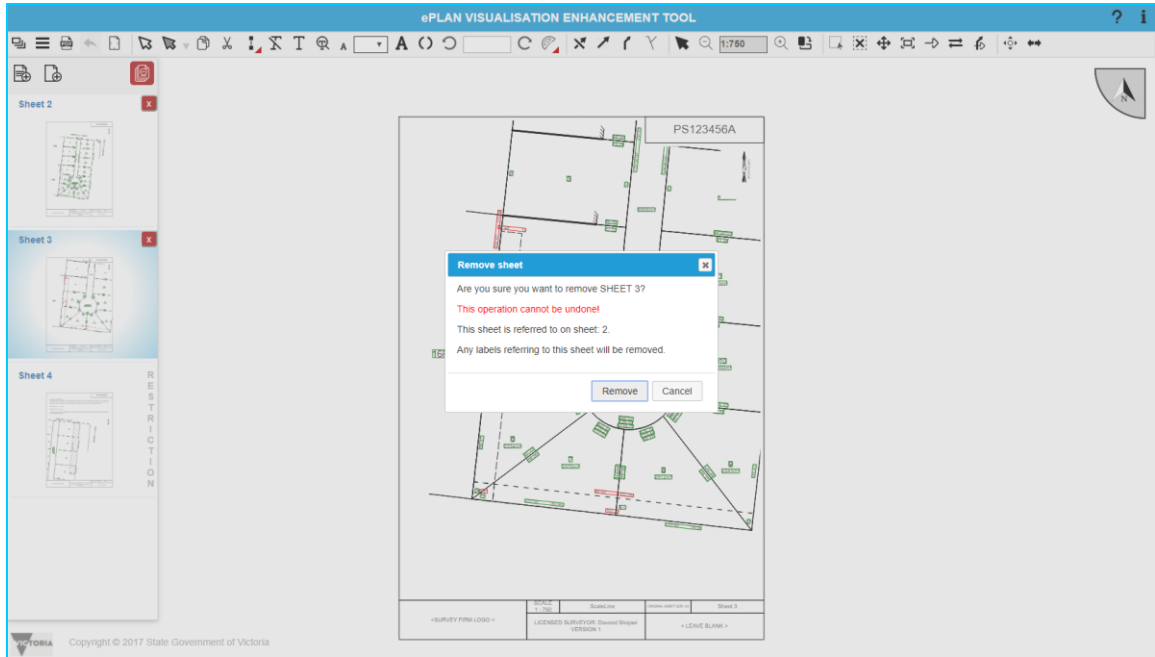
ePLAN VISUALISATION ENHANCEMENT TOOL

? i

1:750

Sheet 2

x

Sheet 3

x

Sheet 4

RESTRICTION

PS123456A

Remove sheet

Are you sure you want to remove SHEET 3?

This operation cannot be undone!

This sheet is referred to on sheet: 2.

Any labels referring to this sheet will be removed.

Remove

Cancel

<SURVEY FIRM LOGO>

SCALE 1 : 750

ScaleLine

Sheet 3

LICENSED SURVEYOR: Davood Shojaei VERSION 1

< LEAVE BLANK >

VICTORIA

Copyright © 2017 State Government of Victoria